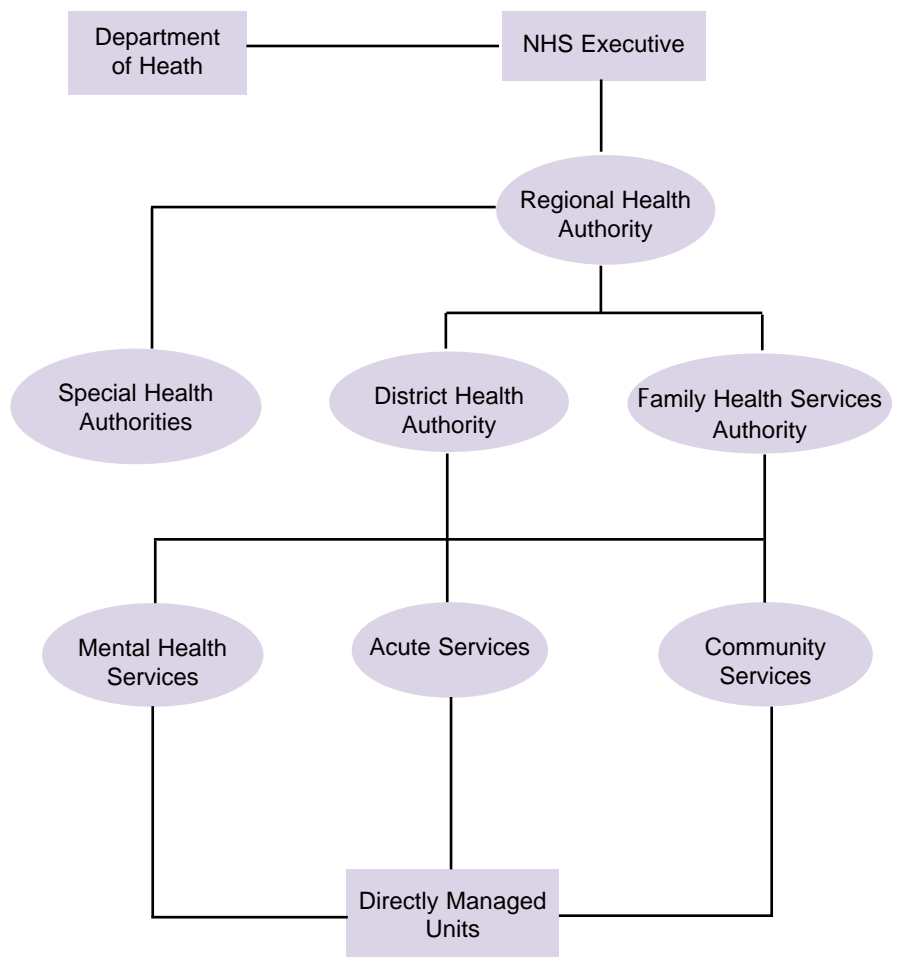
Department of Heath

NHS Executive

Regional Health Authority

Special Health Authorities

District Health Authority

Family Health Services Authority

Mental Health Services

Acute Services

Community Services

Directly Managed Units